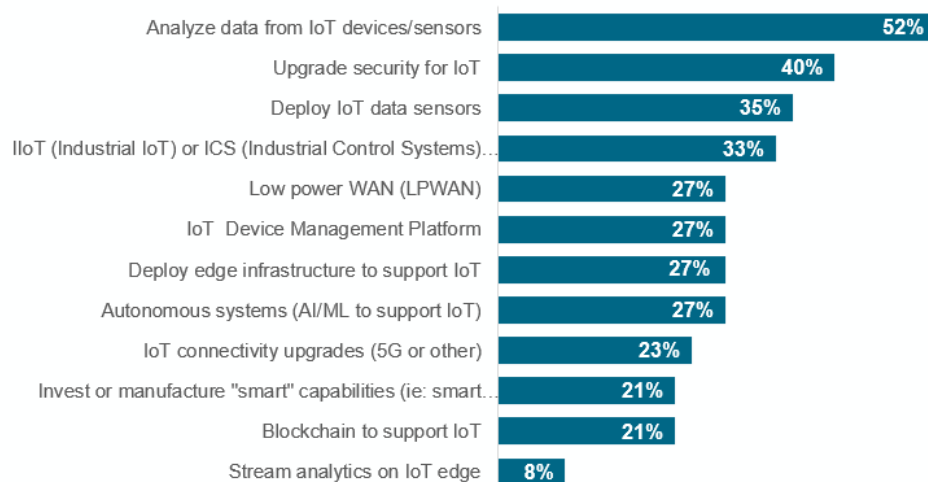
| | |
|---|---|
| Analyze data from IoT devices/sensors | 52% |
| Upgrade security for IoT | 40% |
| Deploy IoT data sensors | 35% |
| IIoT (Industrial IoT) or ICS (Industrial Control Systems)... | 33% |
| Low power WAN (LPWAN) | 27% |
| IoT Device Management Platform | 27% |
| Deploy edge infrastructure to support IoT | 27% |
| Autonomous systems (AI/ML to support IoT) | 27% |
| IoT connectivity upgrades (5G or other) | 23% |
| Invest or manufacture "smart" capabilities (ie: smart... | 21% |
| Blockchain to support IoT | 21% |
| Stream analytics on IoT edge | 8% |